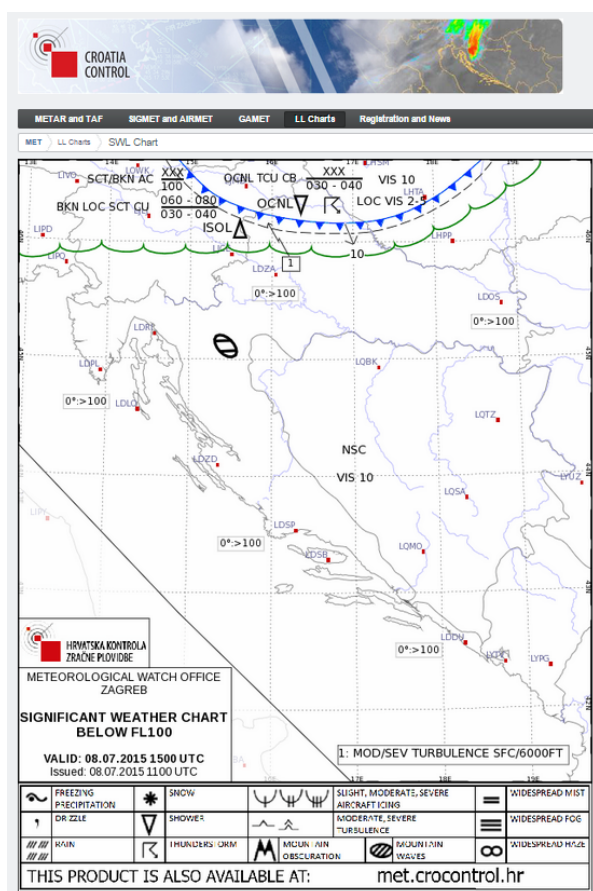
CROATIA CONTROL

METAR and TAF | SIGMET and AIRMET | GAMET | LL Charts | Registration and News

MET > LL Charts > SWL Chart

13E 14E 15E 16E 17E 18E 19E

LIVO LOWK LJMB LHSM
SCT/BKN AC
XXX
100
OCNL TCU CB
XXX
030 - 040
VIS 10
LHTA
BKN LOC SCT CU
060 - 080
030 - 040
OCNL
LOC VIS 2-4
LIPD
ISOL
LHPP
LJLJ
10
1
LDZA
0°:>100
LDOS
0°:>100
LDRI
LDPL
LQBK
0°:>100
LDLO
LQTZ
NSC
VIS 10
LDZD
LQSA
LYUZ
LDSP
0°:>100
LQMO
LDSB
LDDU
0°:>100
LYTV
LYPG

HRVATSKA KONTROLA ZRAČNE PLOVIDBE

METEOROLOGICAL WATCH OFFICE ZAGREB

SIGNIFICANT WEATHER CHART BELOW FL100

VALID: 08.07.2015 1500 UTC
Issued: 08.07.2015 1100 UTC

1: MOD/SEV TURBULENCE SFC/6000FT

| | FREEZING PRECIPITATION | | SNOW | | SLIGHT, MODERATE, SEVERE AIRCRAFT ICING | | WIDESPREAD MIST |
|---|---|---|---|---|---|---|---|
| | DRIZZLE | | SHOWER | | MODERATE, SEVERE TURBULENCE | | WIDESPREAD FOG |
| | RAIN | | THUNDERSTORM | | MOUNTAIN OBSCURATION | MOUNTAIN WAVES | WIDESPREAD HAZE |

THIS PRODUCT IS ALSO AVAILABLE AT: met.crocontrol.hr